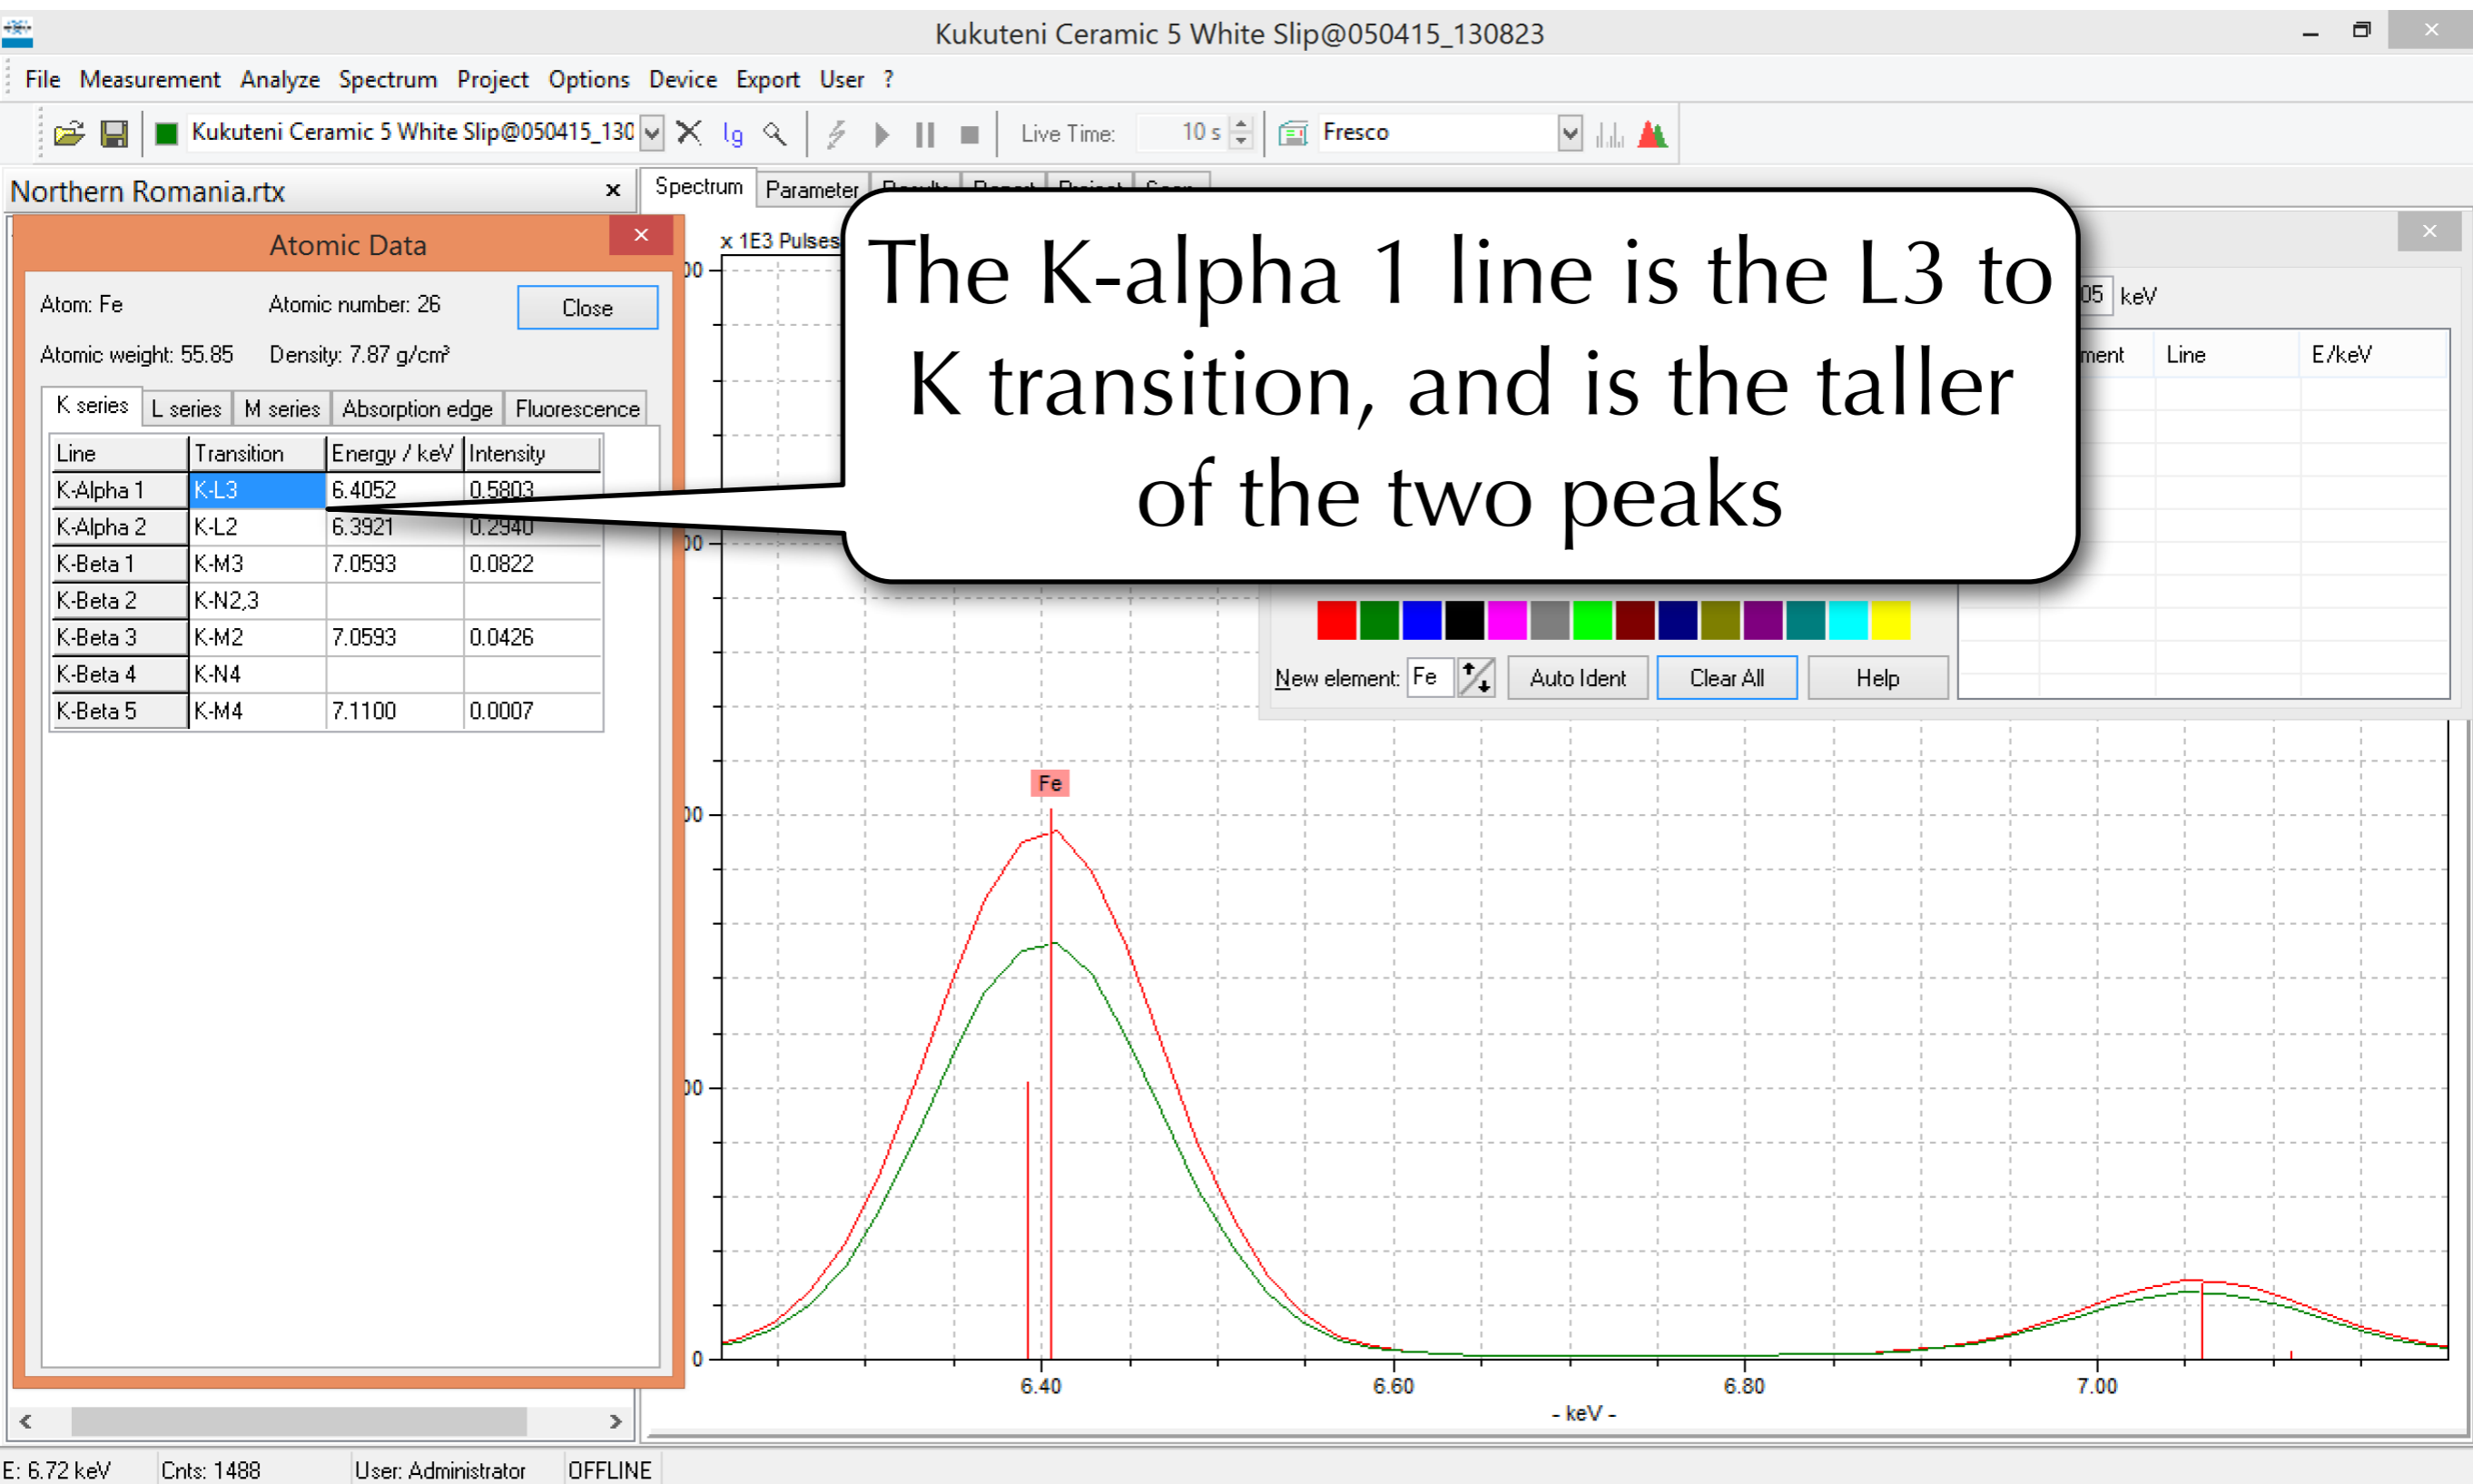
Kukuteni Ceramic 5 White Slip@050415_130823

File Measurement Analyze Spectrum Project Options Device Export User ?

Kukuteni Ceramic 5 White Slip@050415_130 lg Live Time: 10 s Fresco

Northern Romania.rtx ×

Spectrum Parameter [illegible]

Atomic Data

Atom: Fe Atomic number: 26 Close

Atomic weight: 55.85 Density: 7.87 g/cm³

K series L series M series Absorption edge Fluorescence

| Line | Transition | Energy / keV | Intensity |
|---|---|---|---|
| K-Alpha 1 | K-L3 | 6.4052 | 0.5803 |
| K-Alpha 2 | K-L2 | 6.3921 | 0.2940 |
| K-Beta 1 | K-M3 | 7.0593 | 0.0822 |
| K-Beta 2 | K-N2,3 | | |
| K-Beta 3 | K-M2 | 7.0593 | 0.0426 |
| K-Beta 4 | K-N4 | | |
| K-Beta 5 | K-M4 | 7.1100 | 0.0007 |

x 1E3 Pulses

The K-alpha 1 line is the L3 to K transition, and is the taller of the two peaks

05 keV

ment Line E/keV

New element: Fe Auto Ident Clear All Help

Fe

00 00 00 00 0

6.40 6.60 6.80 7.00

- keV -

E: 6.72 keV Cnts: 1488 User: Administrator OFFLINE